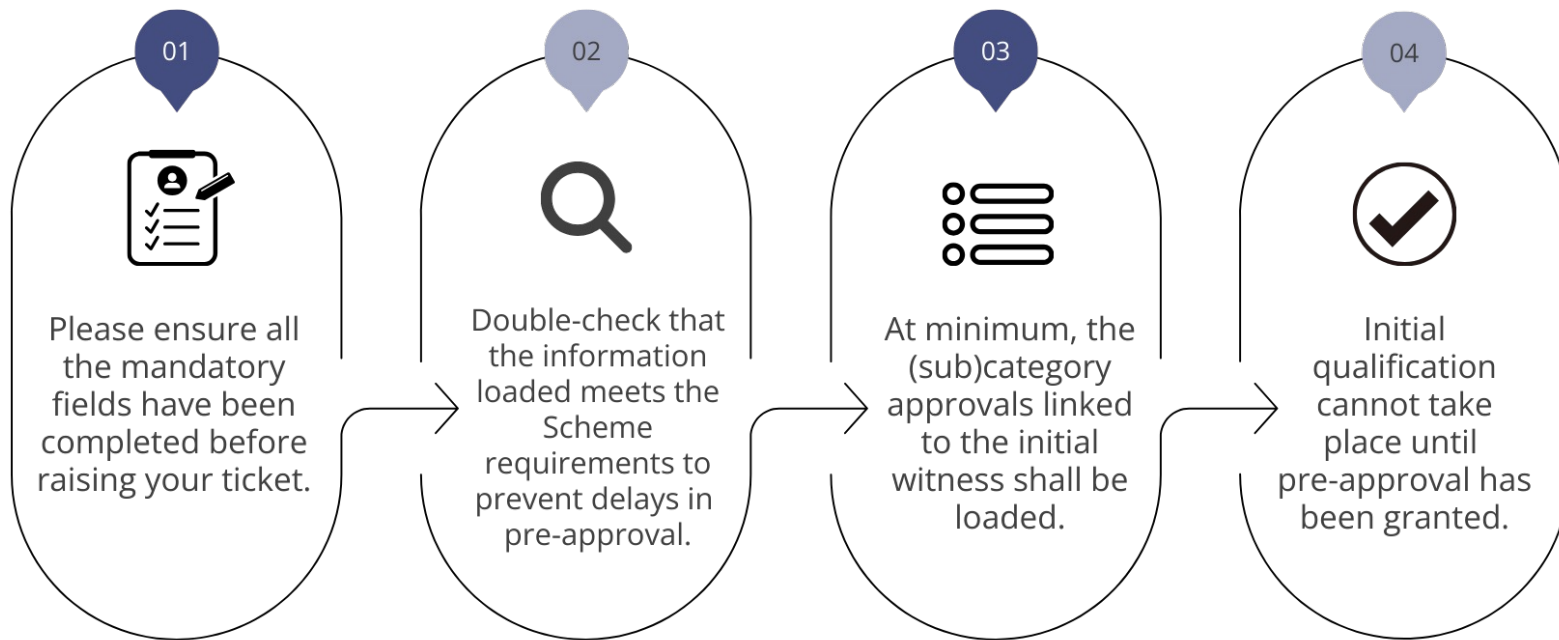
01

Please ensure all the mandatory fields have been completed before raising your ticket.

02

Double-check that the information loaded meets the Scheme requirements to prevent delays in pre-approval.

03

At minimum, the (sub)category approvals linked to the initial witness shall be loaded.

04

Initial qualification cannot take place until pre-approval has been granted.